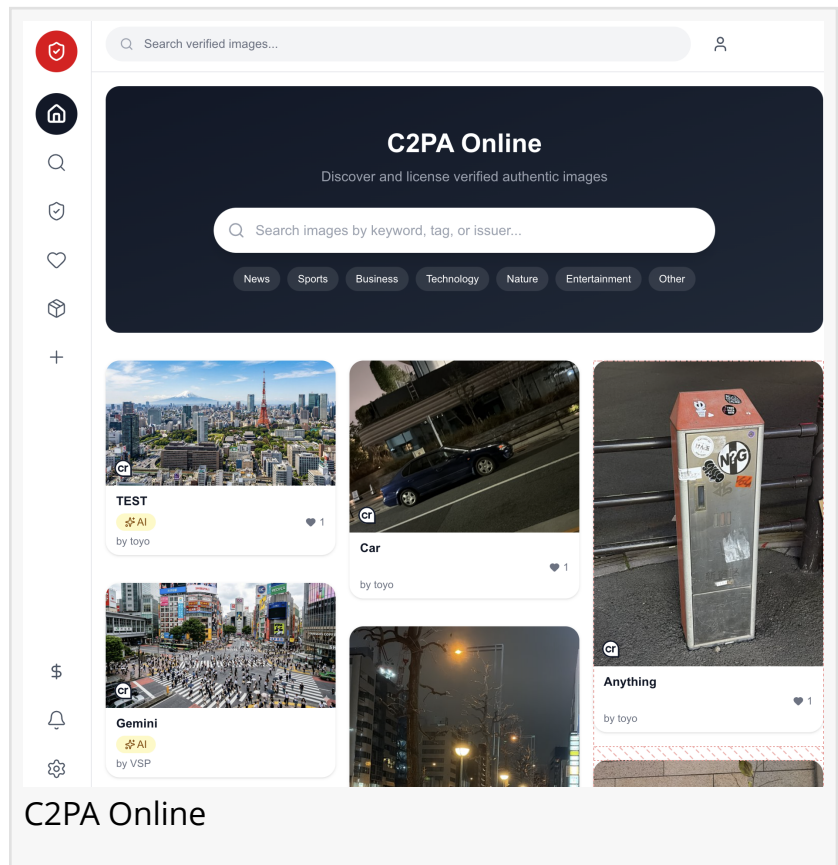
Search verified images...

C2PA Online

Discover and license verified authentic images

Search images by keyword, tag, or issuer...

News Sports Business Technology Nature Entertainment Other

cr
TEST
AI
1
by toyo

cr
Car
1
by toyo

NG
cr
Anything
1
by toyo

cr
Gemini
AI
by VSP

$

C2PA Online